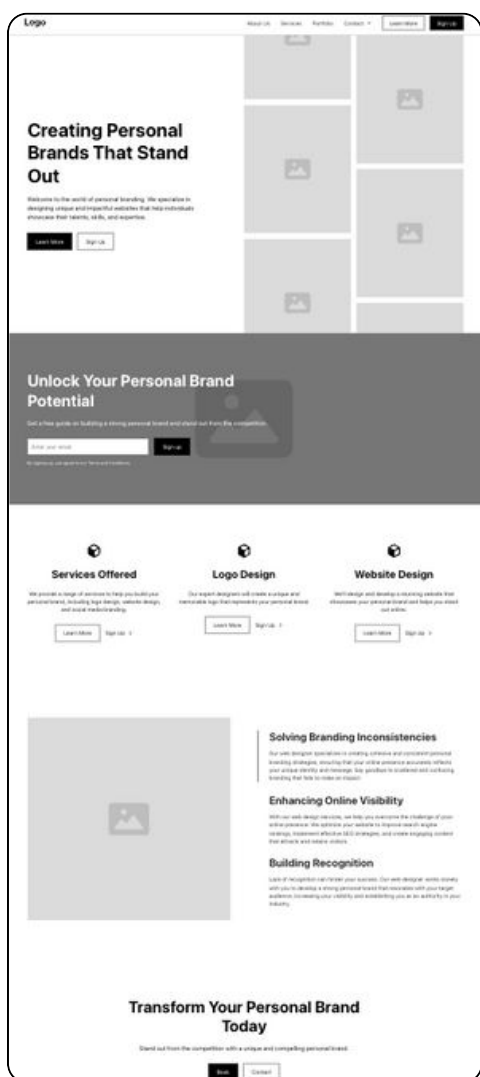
Logo

About Us Services Portfolio Contact Learn More Sign Up

Creating Personal Brands That Stand Out

Welcome to the world of personal branding. We specialize in designing unique and impactful websites that help individuals showcase their talents, skills, and expertise.

Learn More Sign Up

Unlock Your Personal Brand Potential

Get a free guide on building a strong personal brand and stand out from the competition.

Enter your email Sign up

By signing up, you agree to our Terms and Conditions.

Services Offered

We provide a range of services to help you build your personal brand, including logo design, website design, and social media branding.

Learn More Sign Up >

Logo Design

Our expert designers will create a unique and memorable logo that represents your personal brand.

Learn More Sign Up >

Website Design

We'll design and develop a stunning website that showcases your personal brand and helps you stand out online.

Learn More Sign Up >

Solving Branding Inconsistencies

Our web designer specializes in creating cohesive and consistent personal branding strategies, ensuring that your online presence accurately reflects your unique identity and message. Say goodbye to scattered and confusing branding that fails to make an impact.

Enhancing Online Visibility

With our web design services, we help you overcome the challenge of poor online presence. We optimize your website to improve search engine rankings, implement effective SEO strategies, and create engaging content that attracts and retains visitors.

Building Recognition

Lack of recognition can hinder your success. Our web designer works closely with you to develop a strong personal brand that resonates with your target audience, increasing your visibility and establishing you as an authority in your industry.

Transform Your Personal Brand Today

Stand out from the competition with a unique and compelling personal brand.

Book Contact